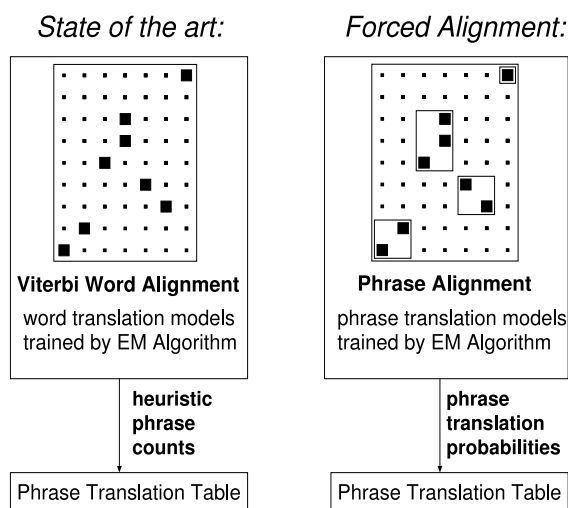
State of the art:

Viterbi Word Alignment

word translation models trained by EM Algorithm

heuristic phrase counts

Phrase Translation Table

Forced Alignment:

Phrase Alignment

phrase translation models trained by EM Algorithm

phrase translation probabilities

Phrase Translation Table